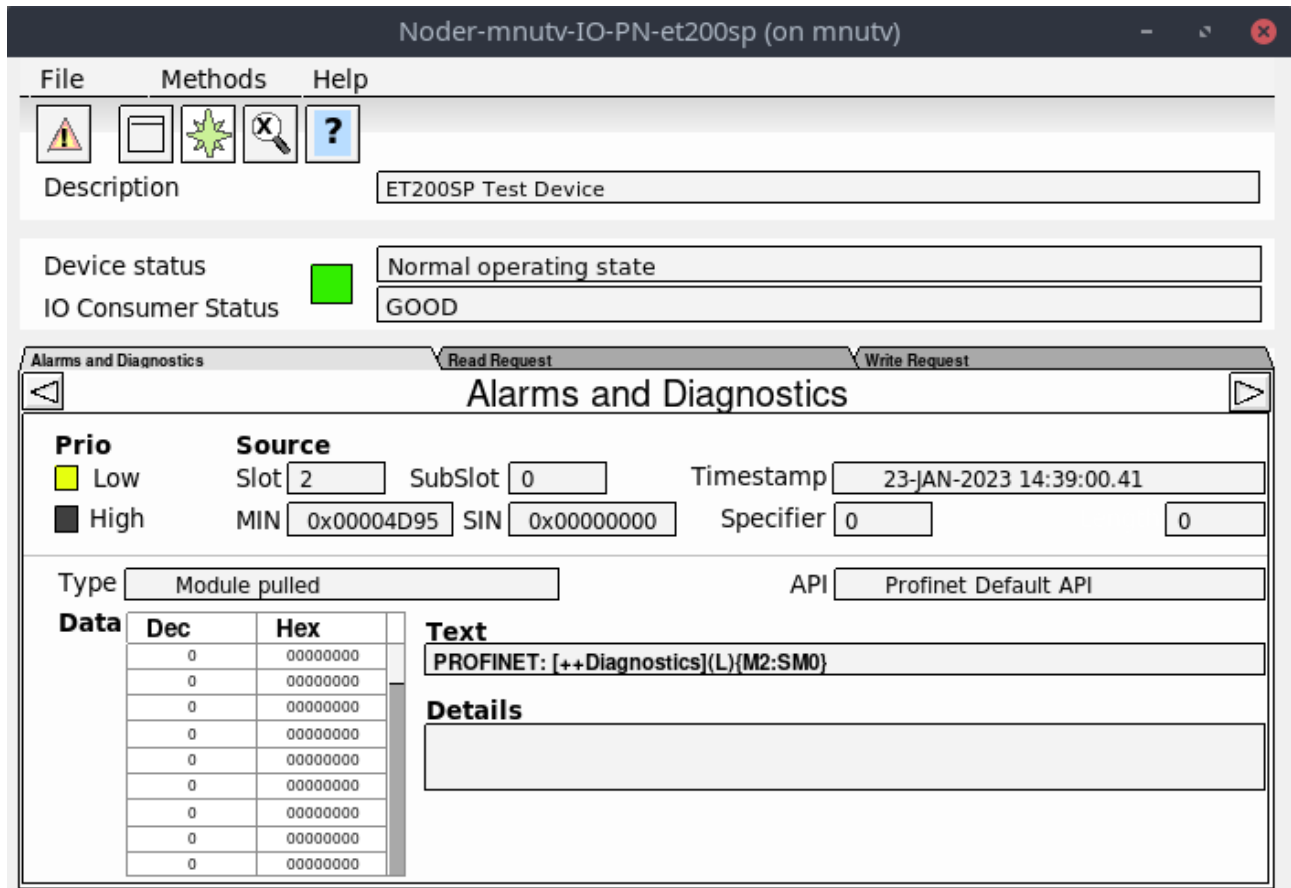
Noder-mnutv-IO-PN-et200sp (on mnutv)

File Methods Help

?

Description ET200SP Test Device

Device status Normal operating state
IO Consumer Status GOOD

Alarms and Diagnostics | Read Request | Write Request

Alarms and Diagnostics

Prio
Low
High

Source
Slot 2 SubSlot 0
MIN 0x00004D95 SIN 0x00000000

Timestamp 23-JAN-2023 14:39:00.41
Specifier 0 0

Type Module pulled

API Profinet Default API

Data

| Dec | Hex |
|---|---|
| 0 | 00000000 |
| 0 | 00000000 |
| 0 | 00000000 |
| 0 | 00000000 |
| 0 | 00000000 |
| 0 | 00000000 |
| 0 | 00000000 |
| 0 | 00000000 |
| 0 | 00000000 |

Text
PROFINET: [++Diagnostics](L){M2:SM0}

Details